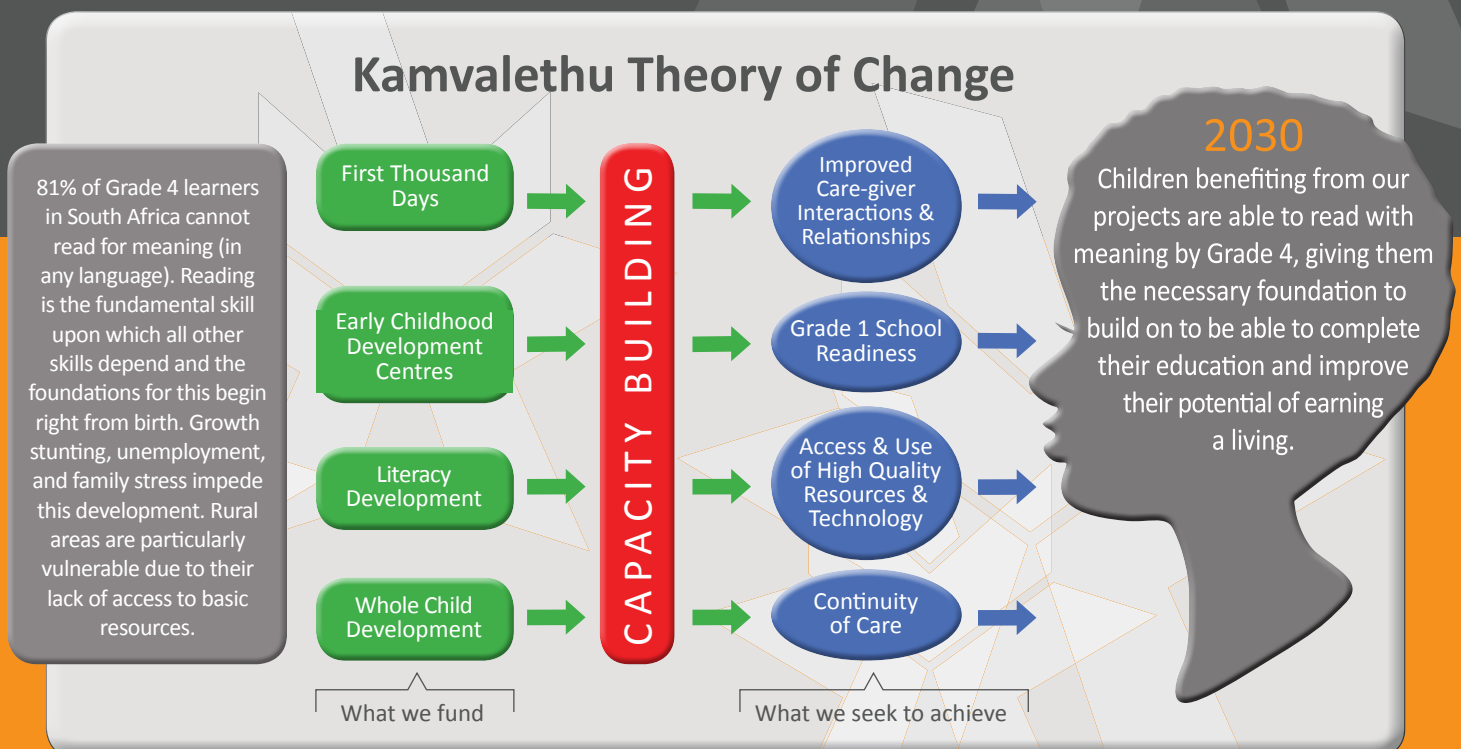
Kamvalethu Theory of Change

81% of Grade 4 learners in South Africa cannot read for meaning (in any language). Reading is the fundamental skill upon which all other skills depend and the foundations for this begin right from birth. Growth stunting, unemployment, and family stress impede this development. Rural areas are particularly vulnerable due to their lack of access to basic resources.

First Thousand Days

Early Childhood Development Centres

Literacy Development

Whole Child Development

What we fund

CAPACITY BUILDING

Improved Care-giver Interactions & Relationships

Grade 1 School Readiness

Access & Use of High Quality Resources & Technology

Continuity of Care

What we seek to achieve

2030
Children benefiting from our projects are able to read with meaning by Grade 4, giving them the necessary foundation to build on to be able to complete their education and improve their potential of earning a living.